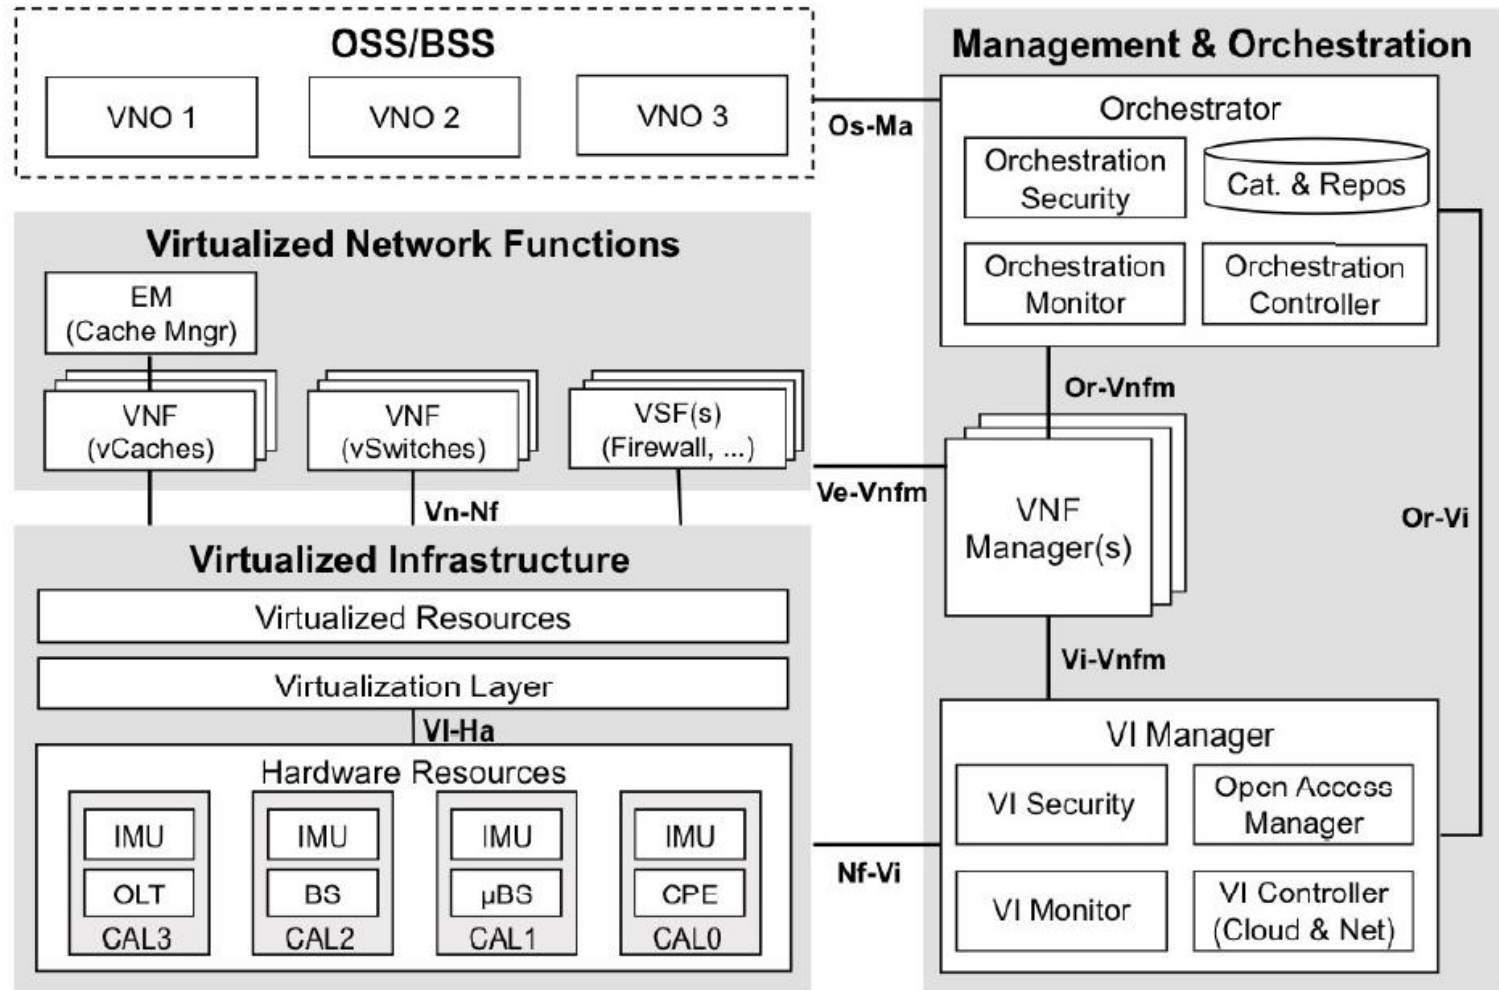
OSS/BSS

VNO 1

VNO 2

VNO 3

Os-Ma

Management & Orchestration

Orchestrator

Orchestration Security

Cat. & Repos

Orchestration Monitor

Orchestration Controller

Virtualized Network Functions

EM (Cache Mngr)

VNF (vCaches)

VNF (vSwitches)

VSF(s) (Firewall, ...)

Or-Vnfm

Ve-Vnfm

VNF Manager(s)

Vn-Nf

Or-Vi

Virtualized Infrastructure

Virtualized Resources

Virtualization Layer

Vi-Vnfm

VI-Ha

Hardware Resources

VI Manager

IMU

OLT

CAL3

IMU

BS

CAL2

IMU

μBS

CAL1

IMU

CPE

CAL0

VI Security

Open Access Manager

Nf-Vi

VI Monitor

VI Controller (Cloud & Net)